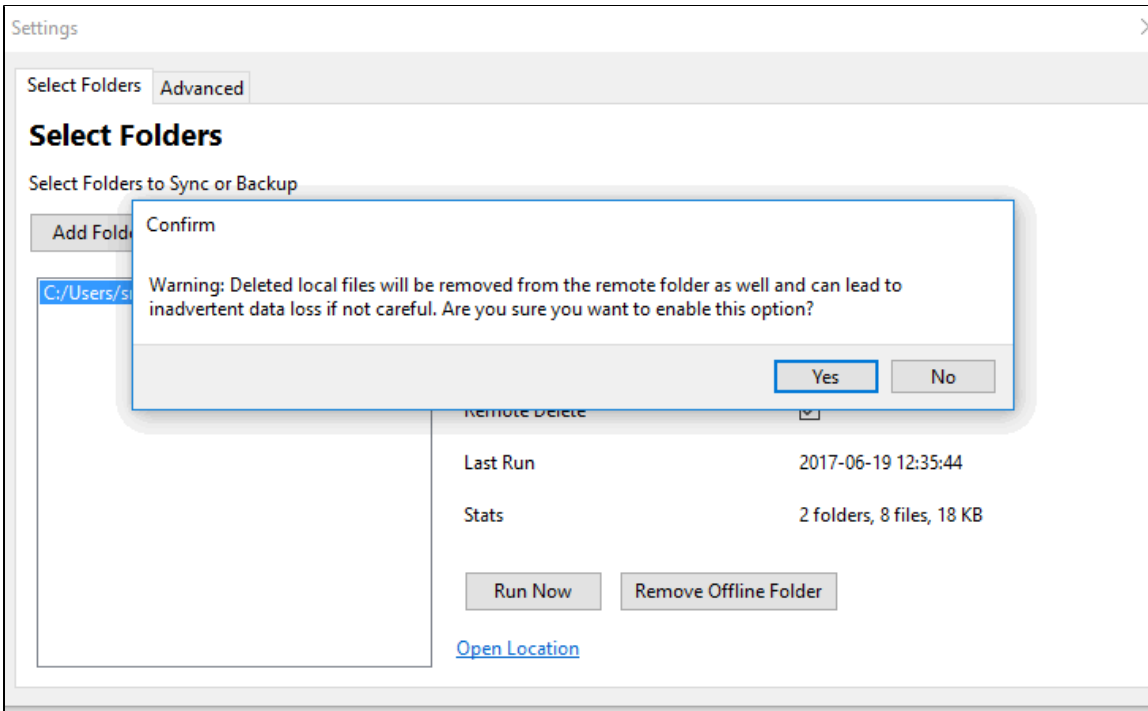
Settings

Select Folders Advanced

Select Folders

Select Folders to Sync or Backup

Add Folde

C:/Users/s

Confirm

Warning: Deleted local files will be removed from the remote folder as well and can lead to inadvertent data loss if not careful. Are you sure you want to enable this option?

Yes No

Remote Delete

Last Run 2017-06-19 12:35:44

Stats 2 folders, 8 files, 18 KB

Run Now Remove Offline Folder

Open Location